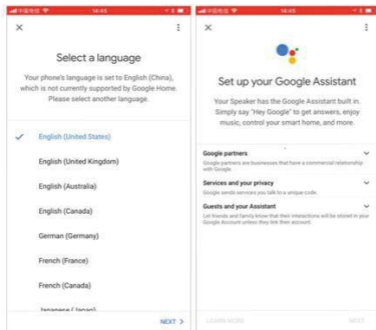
×

Select a language

Your phone's language is set to English (China), which is not currently supported by Google Home. Please select another language.

✓ English (United States)

English (United Kingdom)

English (Australia)

English (Canada)

German (Germany)

French (France)

French (Canada)

Japanese (Japan)

NEXT >

×

Set up your Google Assistant

Your Speaker has the Google Assistant built in. Simply say "Hey Google" to get answers, enjoy music, control your smart home, and more.

Google partners
Google partners are businesses that have a commercial relationship with Google.

Services and your privacy
Google sends services you talk to a unique code.

Guests and your Assistant
Let friends and family know that their interactions will be stored in your Google Account unless they link their account.

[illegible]

NEXT